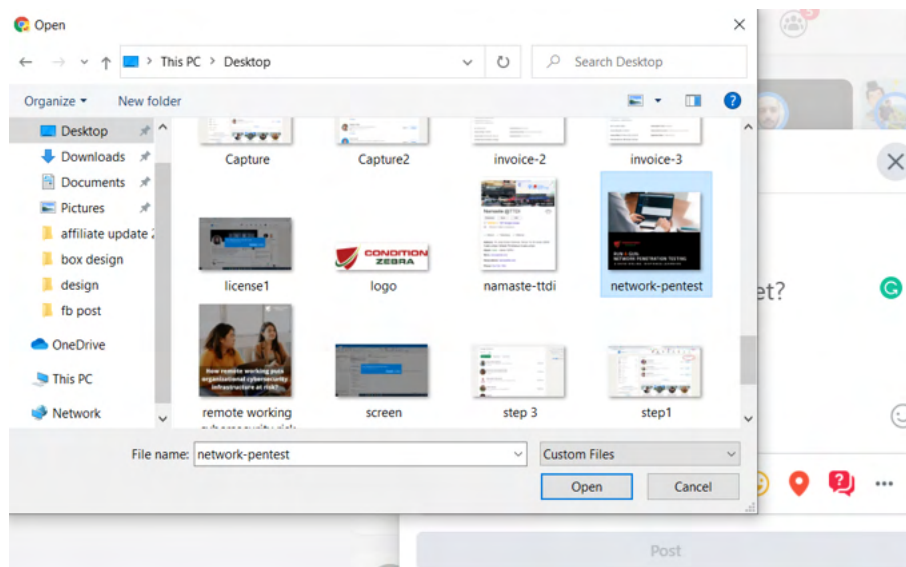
Open

This PC > Desktop

Search Desktop

Organize ▾ New folder

Desktop
Downloads
Documents
Pictures
affiliate update 2
box design
design
fb post
OneDrive
This PC
Network

Capture
Capture2
invoice-2
invoice-3
license1
CONDITION ZEBRA
logo
namaste-ttdi
network-pentest
how remote working puts organizational cybersecurity infrastructure at risk?
remote working cybersecurity risk
screen
step 3
step1

File name: network-pentest
Custom Files
Open
Cancel

et?

Post